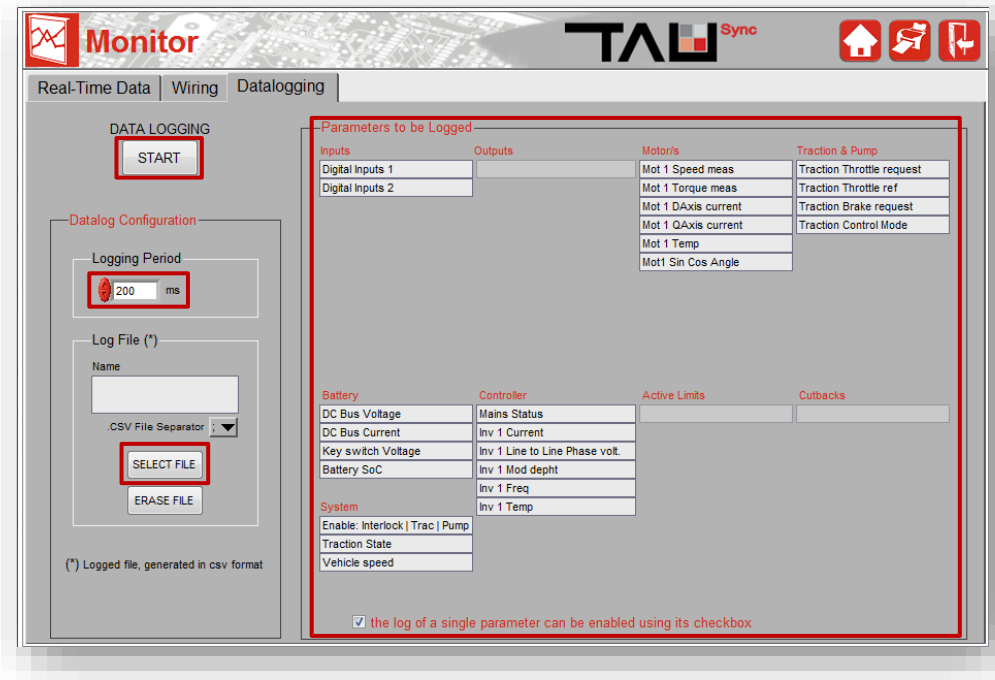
Monitor

TAU Sync

Real-Time Data | Wiring | Datalogging

DATA LOGGING
START

Datalog Configuration

Logging Period
200 ms

Log File (*)
Name

.CSV File Separator ;

SELECT FILE
ERASE FILE

(*) Logged file, generated in csv format

Parameters to be Logged

Inputs
Digital Inputs 1
Digital Inputs 2

Outputs

Motor/s
Mot 1 Speed meas
Mot 1 Torque meas
Mot 1 DAxis current
Mot 1 QAxis current
Mot 1 Temp
Mot1 Sin Cos Angle

Traction & Pump
Traction Throttle request
Traction Throttle ref
Traction Brake request
Traction Control Mode

Battery
DC Bus Voltage
DC Bus Current
Key switch Voltage
Battery SoC

Controller
Mains Status
Inv 1 Current
Inv 1 Line to Line Phase volt.
Inv 1 Mod depht
Inv 1 Freq
Inv 1 Temp

Active Limits

Cutbacks

System
Enable: Interlock | Trac | Pump
Traction State
Vehicle speed

the log of a single parameter can be enabled using its checkbox